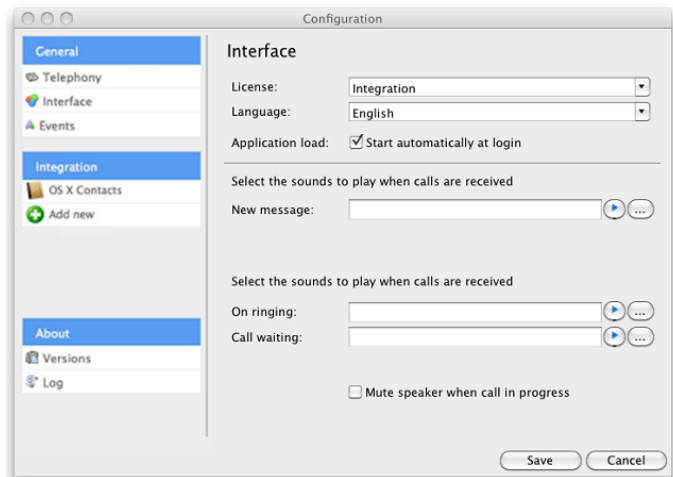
Configuration

General
Telephony
Interface
Events

Integration
OS X Contacts
Add new

About
Versions
Log

Interface

License: Integration
Language: English
Application load: Start automatically at login

Select the sounds to play when calls are received
New message: ...

Select the sounds to play when calls are received
On ringing: ...
Call waiting: ...

Mute speaker when call in progress

Save
Cancel